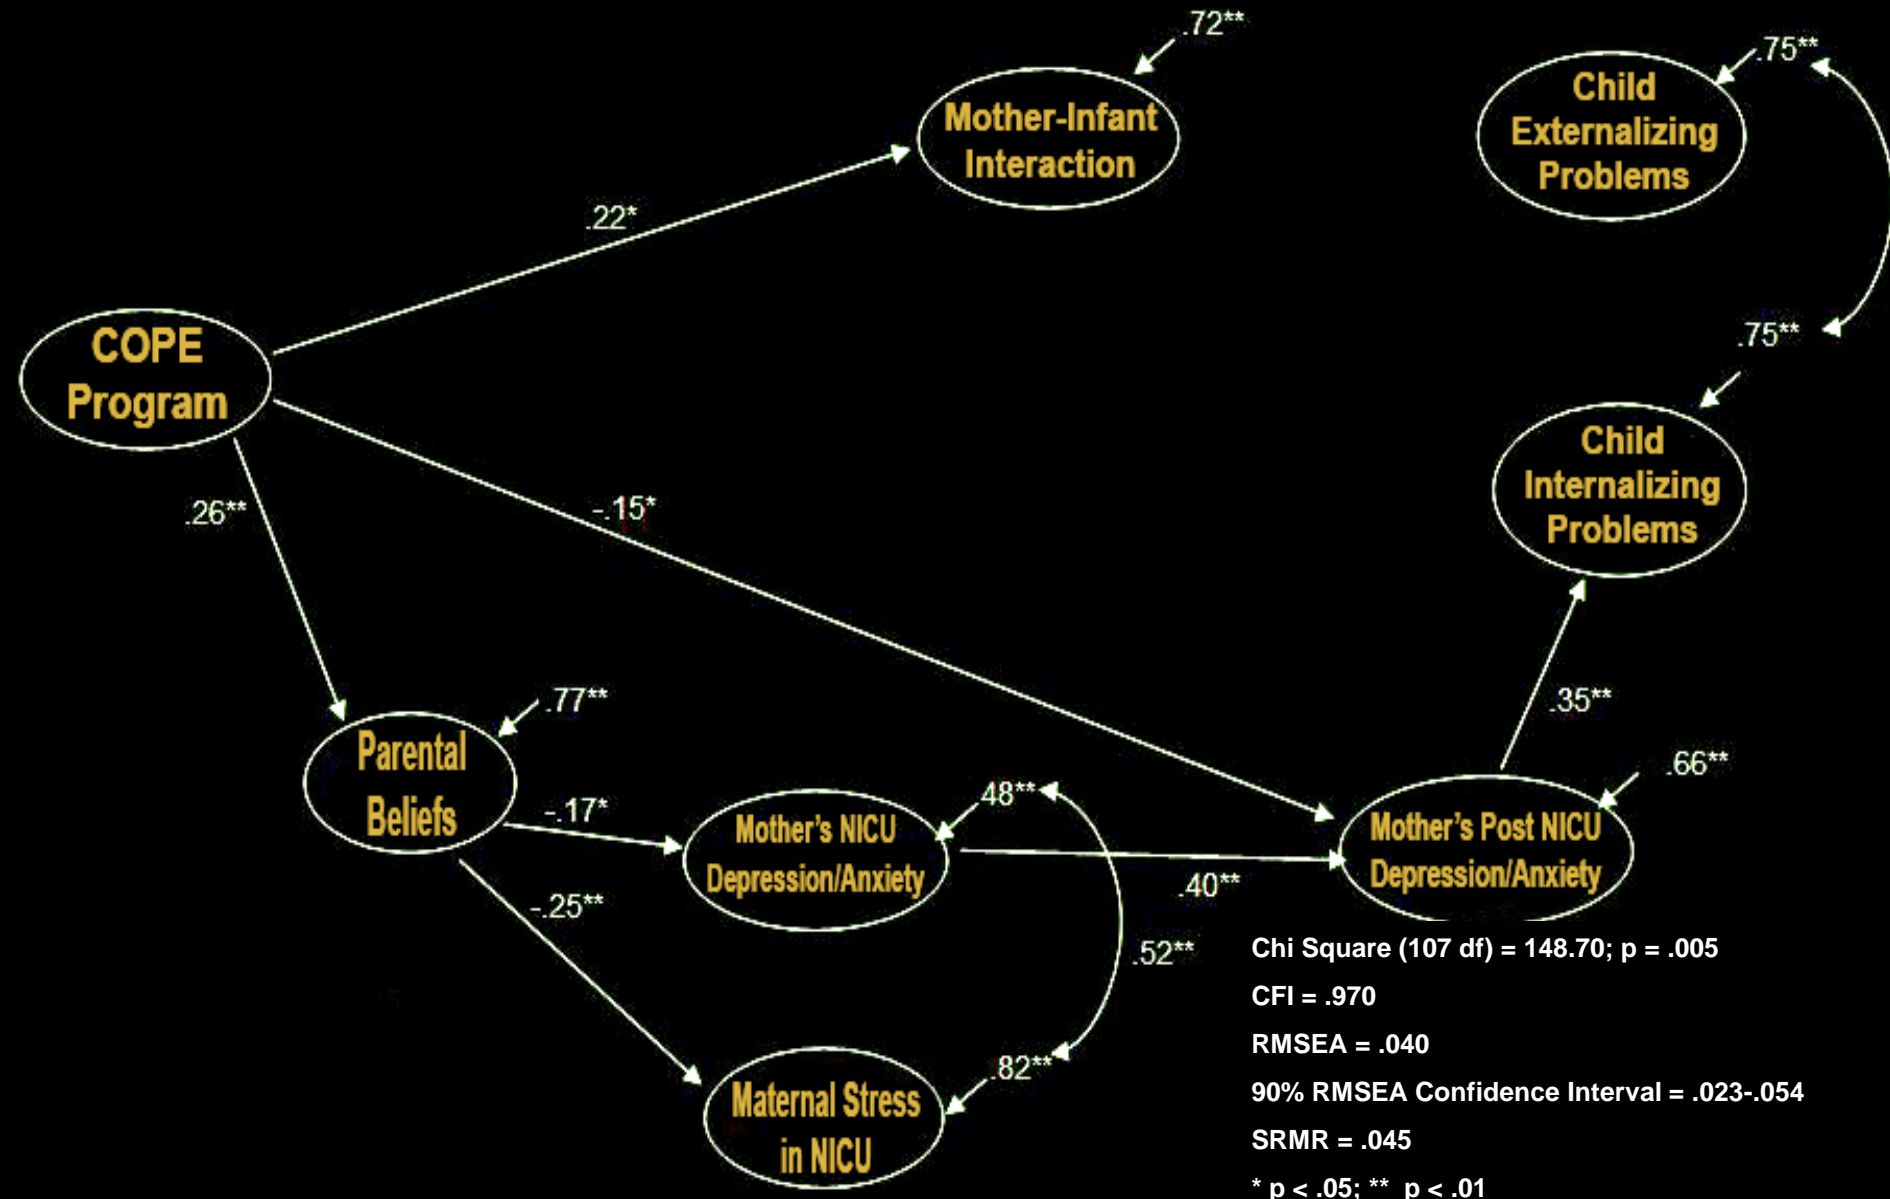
.72**

Mother-Infant Interaction

.75**

Child Externalizing Problems

.22*

COPE Program

.75**

Child Internalizing Problems

.26**

-.15*

.77**

Parental Beliefs

.35**

.66**

.48**

-.17*

Mother's NICU Depression/Anxiety

Mother's Post NICU Depression/Anxiety

.40**

-.25**

.52**

Chi Square (107 df) = 148.70; p = .005

CFI = .970

RMSEA = .040

.82**

90% RMSEA Confidence Interval = .023-.054

Maternal Stress in NICU

SRMR = .045

* p < .05; ** p < .01